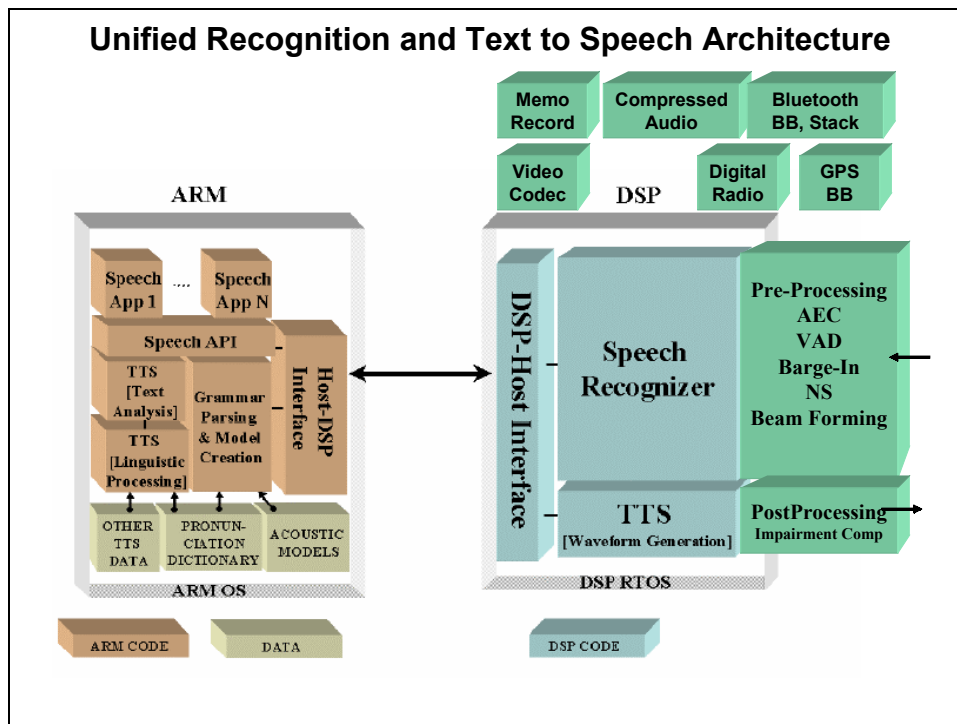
Unified Recognition and Text to Speech Architecture

Memo Record

Compressed Audio

Bluetooth BB, Stack

Video Codec

Digital Radio

GPS BB

ARM

DSP

Speech App 1

....

Speech App N

Speech API

TTS [Text Analysis]

Grammar Parsing & Model Creation

TTS [Linguistic Processing]

Host-DSP Interface

OTHER TTS DATA

PRONUN-CIATION DICTIONARY

ACOUSTIC MODELS

ARM OS

DSP-Host Interface

Speech Recognizer

Pre-Processing AEC VAD Barge-In NS Beam Forming

TTS [Waveform Generation]

PostProcessing Impairment Comp

DSP RTOS

ARM CODE

DATA

DSP CODE